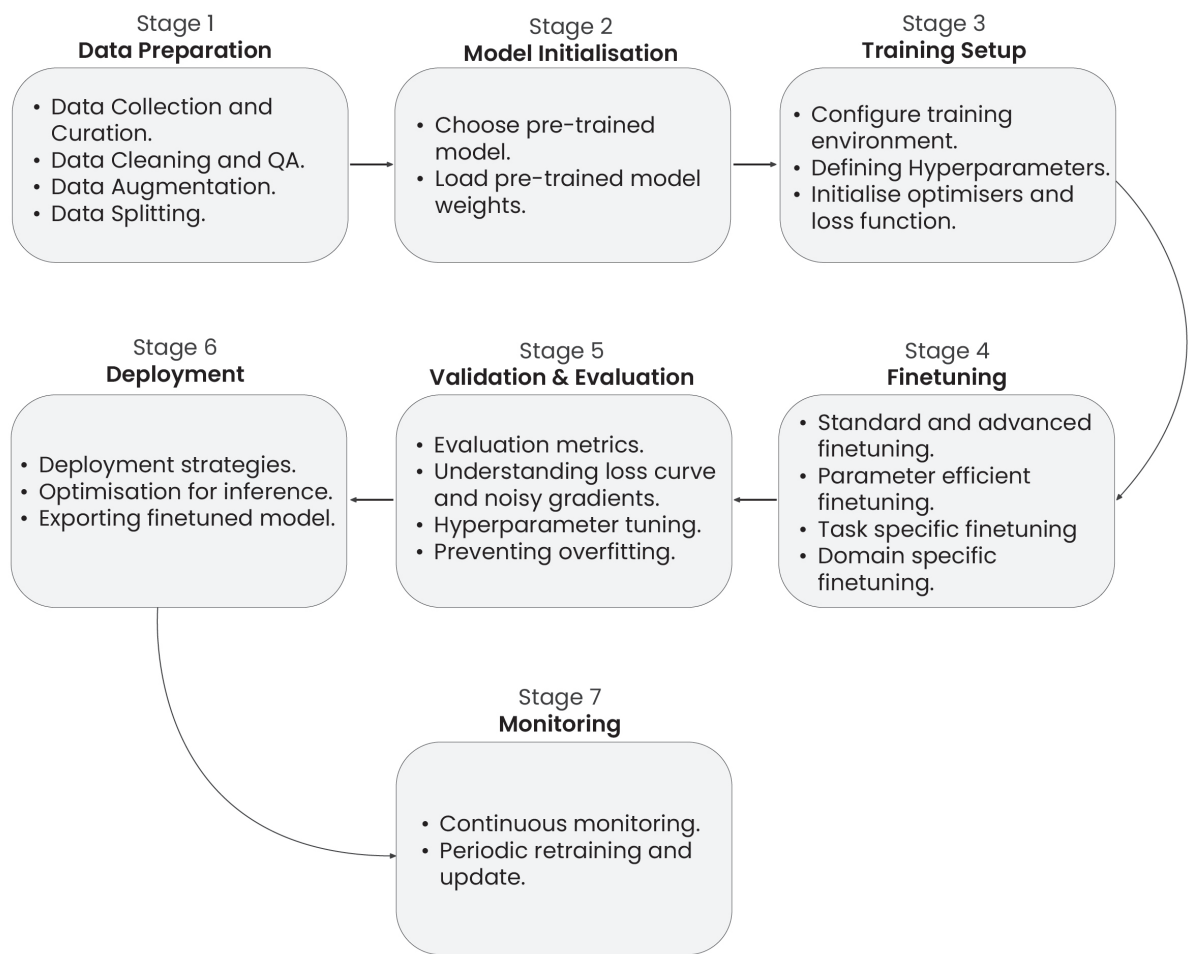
Stage 1
**Data Preparation**

• Data Collection and Curation.
• Data Cleaning and QA.
• Data Augmentation.
• Data Splitting.

Stage 2
**Model Initialisation**

• Choose pre-trained model.
• Load pre-trained model weights.

Stage 3
**Training Setup**

• Configure training environment.
• Defining Hyperparameters.
• Initialise optimisers and loss function.

Stage 4
**Finetuning**

• Standard and advanced finetuning.
• Parameter efficient finetuning.
• Task specific finetuning
• Domain specific finetuning.

Stage 5
**Validation & Evaluation**

• Evaluation metrics.
• Understanding loss curve and noisy gradients.
• Hyperparameter tuning.
• Preventing overfitting.

Stage 6
**Deployment**

• Deployment strategies.
• Optimisation for inference.
• Exporting finetuned model.

Stage 7
**Monitoring**

• Continuous monitoring.
• Periodic retraining and update.